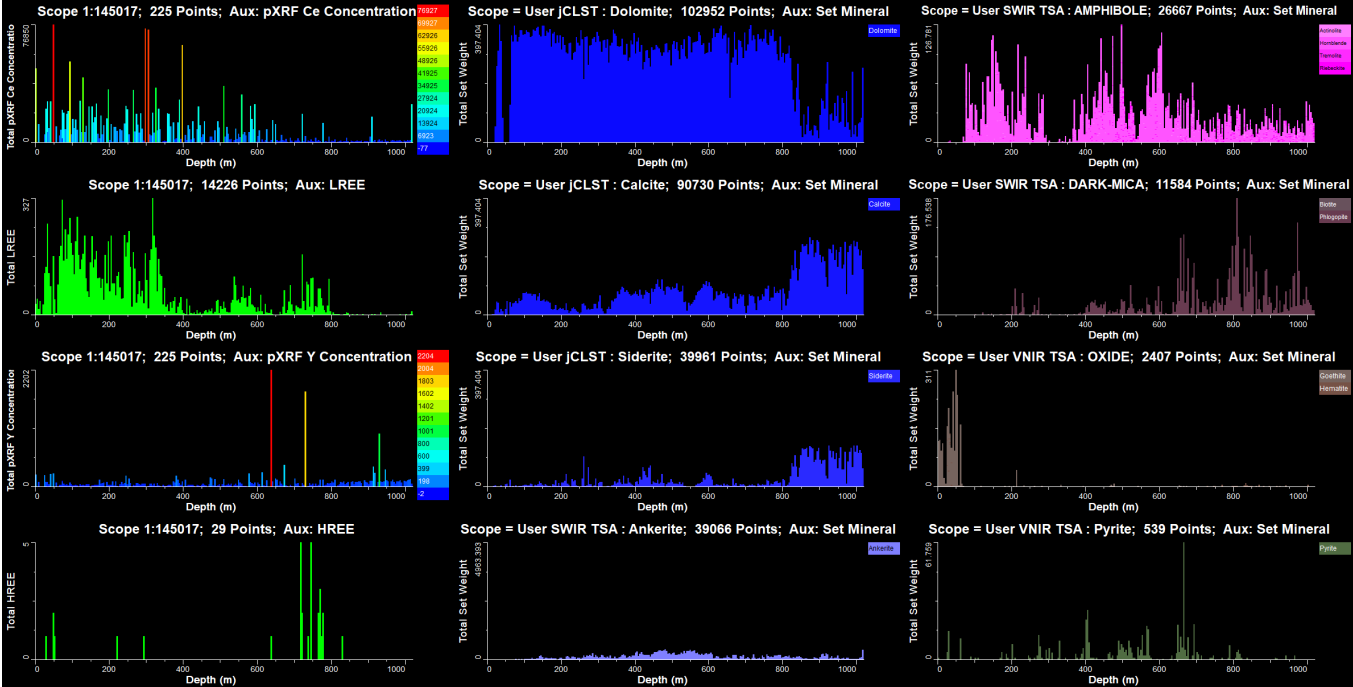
Scope 1:145017; 225 Points; Aux: pXRF Ce Concentration

Total pXRF Ce Concentration

76850

0

0 200 400 600 800 1000

Depth (m)

76927
69927
62926
55926
48926
41925
34925
27924
20924
13924
6923
-77

Scope = User jCLST : Dolomite; 102952 Points; Aux: Set Mineral

Total Set Weight

397.404

0

0 200 400 600 800 1000

Depth (m)

Dolomite

Scope = User SWIR TSA : AMPHIBOLE; 26667 Points; Aux: Set Mineral

Total Set Weight

128.781

0

0 200 400 600 800 1000

Depth (m)

Actinolite
Hornblende
Tremolite
Riebeckite

Scope 1:145017; 14226 Points; Aux: LREE

Total LREE

327

0

0 200 400 600 800 1000

Depth (m)

Scope = User jCLST : Calcite; 90730 Points; Aux: Set Mineral

Total Set Weight

397.404

0

0 200 400 600 800 1000

Depth (m)

Calcite

Scope = User SWIR TSA : DARK-MICA; 11584 Points; Aux: Set Mineral

Total Set Weight

176.538

0

0 200 400 600 800 1000

Depth (m)

Biotite
Phlogopite

Scope 1:145017; 225 Points; Aux: pXRF Y Concentration

Total pXRF Y Concentration

2202

0

0 200 400 600 800 1000

Depth (m)

2204
2004
1803
1602
1402
1201
1001
800
600
399
198
-2

Scope = User jCLST : Siderite; 39961 Points; Aux: Set Mineral

Total Set Weight

397.404

0

0 200 400 600 800 1000

Depth (m)

Siderite

Scope = User VNIR TSA : OXIDE; 2407 Points; Aux: Set Mineral

Total Set Weight

311

0

0 200 400 600 800 1000

Depth (m)

Goethite
Hematite

Scope 1:145017; 29 Points; Aux: HREE

Total HREE

5

0

0 200 400 600 800 1000

Depth (m)

Scope = User SWIR TSA : Ankerite; 39066 Points; Aux: Set Mineral

Total Set Weight

4963.393

0

0 200 400 600 800 1000

Depth (m)

Ankerite

Scope = User VNIR TSA : Pyrite; 539 Points; Aux: Set Mineral

Total Set Weight

61.759

0

0 200 400 600 800 1000

Depth (m)

Pyrite